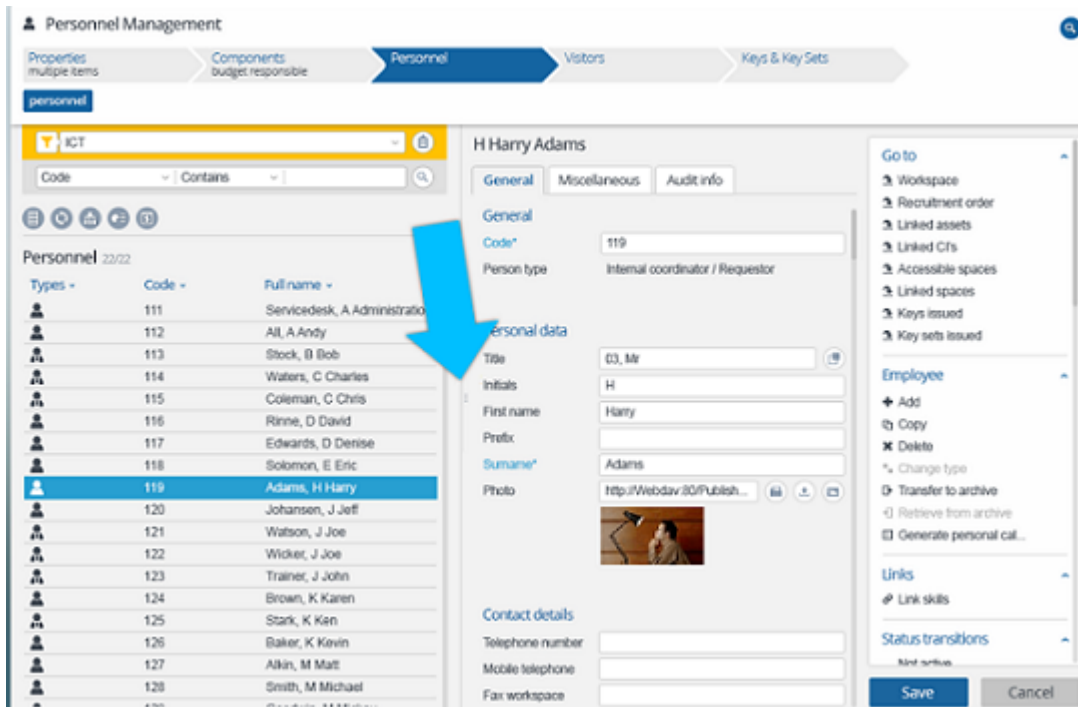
Personnel Management

Properties
multiple items

Components
budget responsible

Personnel

Visitors

Keys & Key Sets

personnel

ICT

Code | Contains

Personnel 22/22

| Types | Code | Full name |
|---|---|---|
| | 111 | Servicedesk, A Administratio |
| | 112 | All, A Andy |
| | 113 | Stock, B Bob |
| | 114 | Waters, C Charles |
| | 115 | Coleman, C Chris |
| | 116 | Rinne, D David |
| | 117 | Edwards, D Denise |
| | 118 | Solomon, E Eric |
| | 119 | Adams, H Harry |
| | 120 | Johansen, J Jeff |
| | 121 | Watson, J Joe |
| | 122 | Wicker, J Joe |
| | 123 | Trainer, J John |
| | 124 | Brown, K Karen |
| | 125 | Stark, K Ken |
| | 126 | Baker, K Kevin |
| | 127 | Alkin, M Matt |
| | 128 | Smith, M Michael |
| | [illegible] | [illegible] |

H Harry Adams

General | Miscellaneous | Audit info

General
Code* 119
Person type Internal coordinator / Requestor

Personal data
Title 03, Mr
Initials H
First name Harry
Prefix
Surname* Adams
Photo http://Webdav:80/Publish...

Contact details
Telephone number
Mobile telephone
Fax workspace

Go to
Workspace
Recruitment order
Linked assets
Linked CI's
Accessible spaces
Linked spaces
Keys issued
Key sets issued

Employee
Add
Copy
Delete
Change type
Transfer to archive
Retrieve from archive
Generate personal cal...

Links
Link skills

Status transitions
Not active

Save
Cancel